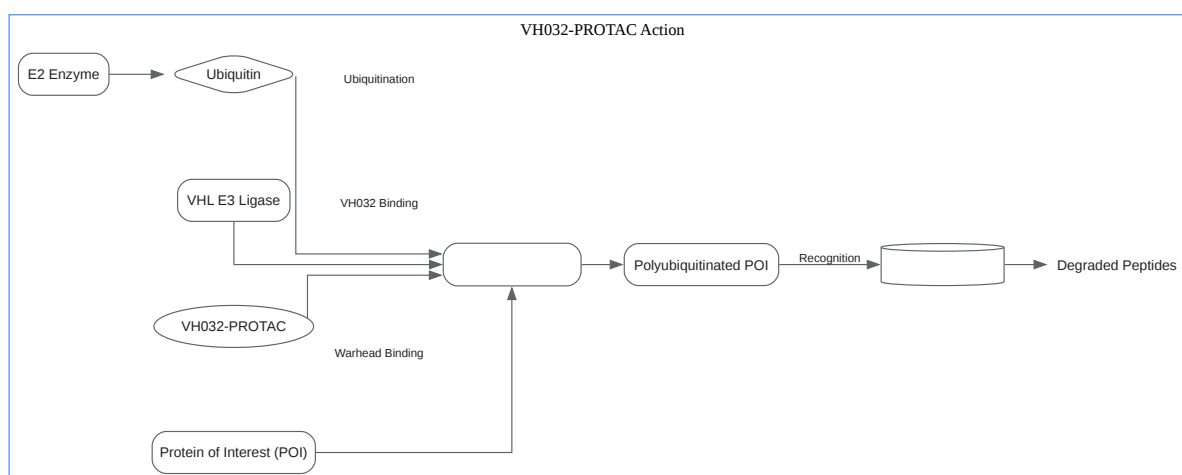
VH032-PROTAC Action

E2 Enzyme

Ubiquitin

Ubiquitination

VHL E3 Ligase

VH032 Binding

Polyubiquitinated POI

Recognition

Degraded Peptides

VH032-PROTAC

Warhead Binding

Protein of Interest (POI)